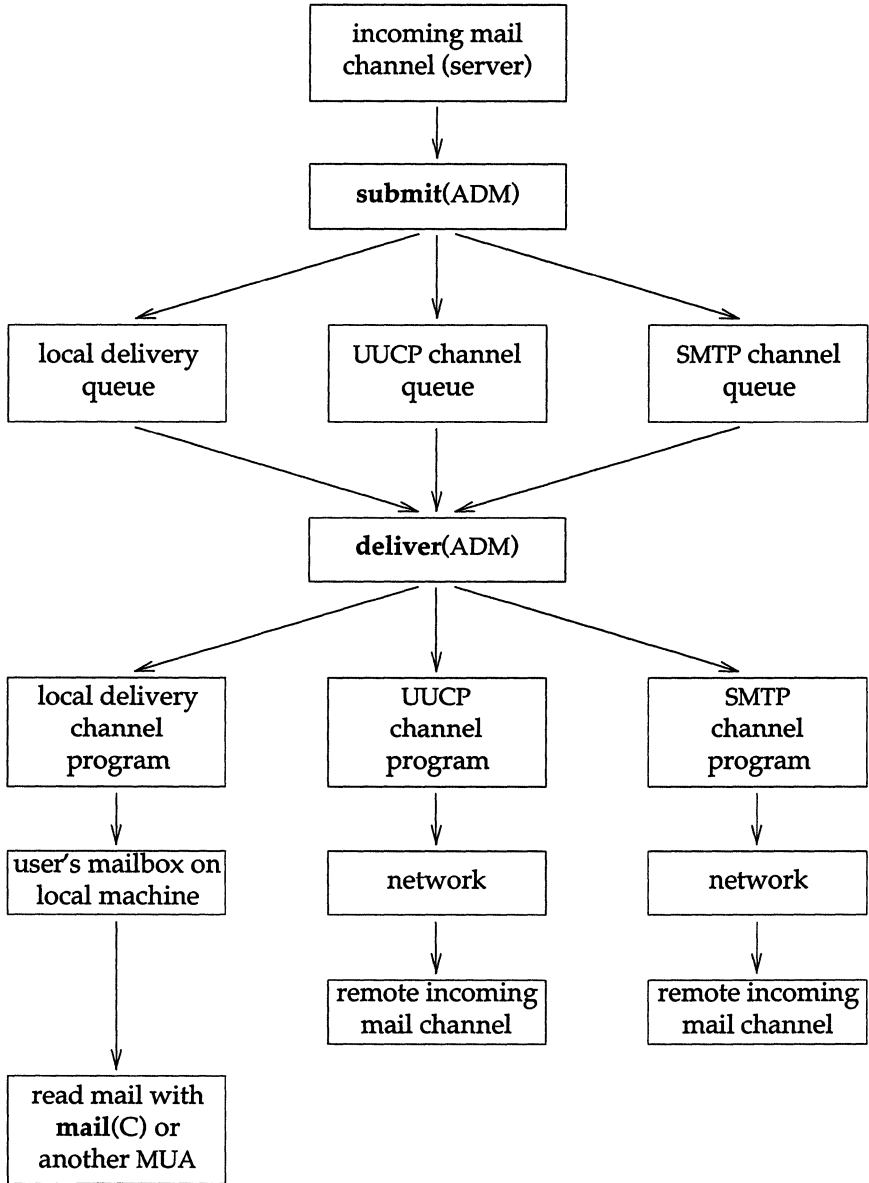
incoming mail channel (server)

submit(ADM)

local delivery queue

UUCP channel queue

SMTP channel queue

deliver(ADM)

local delivery channel program

UUCP channel program

SMTP channel program

user's mailbox on local machine

network

network

remote incoming mail channel

remote incoming mail channel

read mail with mail(C) or another MUA